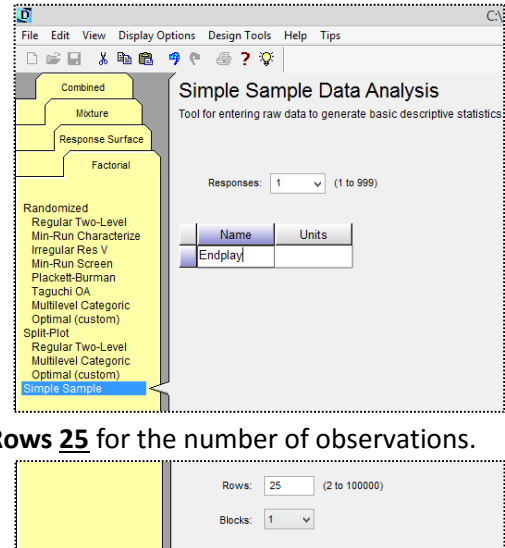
C:\

File Edit View Display Options Design Tools Help Tips

Combined
Mixture
Response Surface
Factorial

Simple Sample Data Analysis
Tool for entering raw data to generate basic descriptive statistics

Responses: 1 (1 to 999)

| Name | Units |
|---|---|
| Endplay | |

Randomized
Regular Two-Level
Min-Run Characterize
Irregular Res V
Min-Run Screen
Plackett-Burman
Taguchi OA
Multilevel Categoric
Optimal (custom)
Split-Plot
Regular Two-Level
Multilevel Categoric
Optimal (custom)
Simple Sample

Rows 25 for the number of observations.

Rows: 25 (2 to 100000)

Blocks: 1